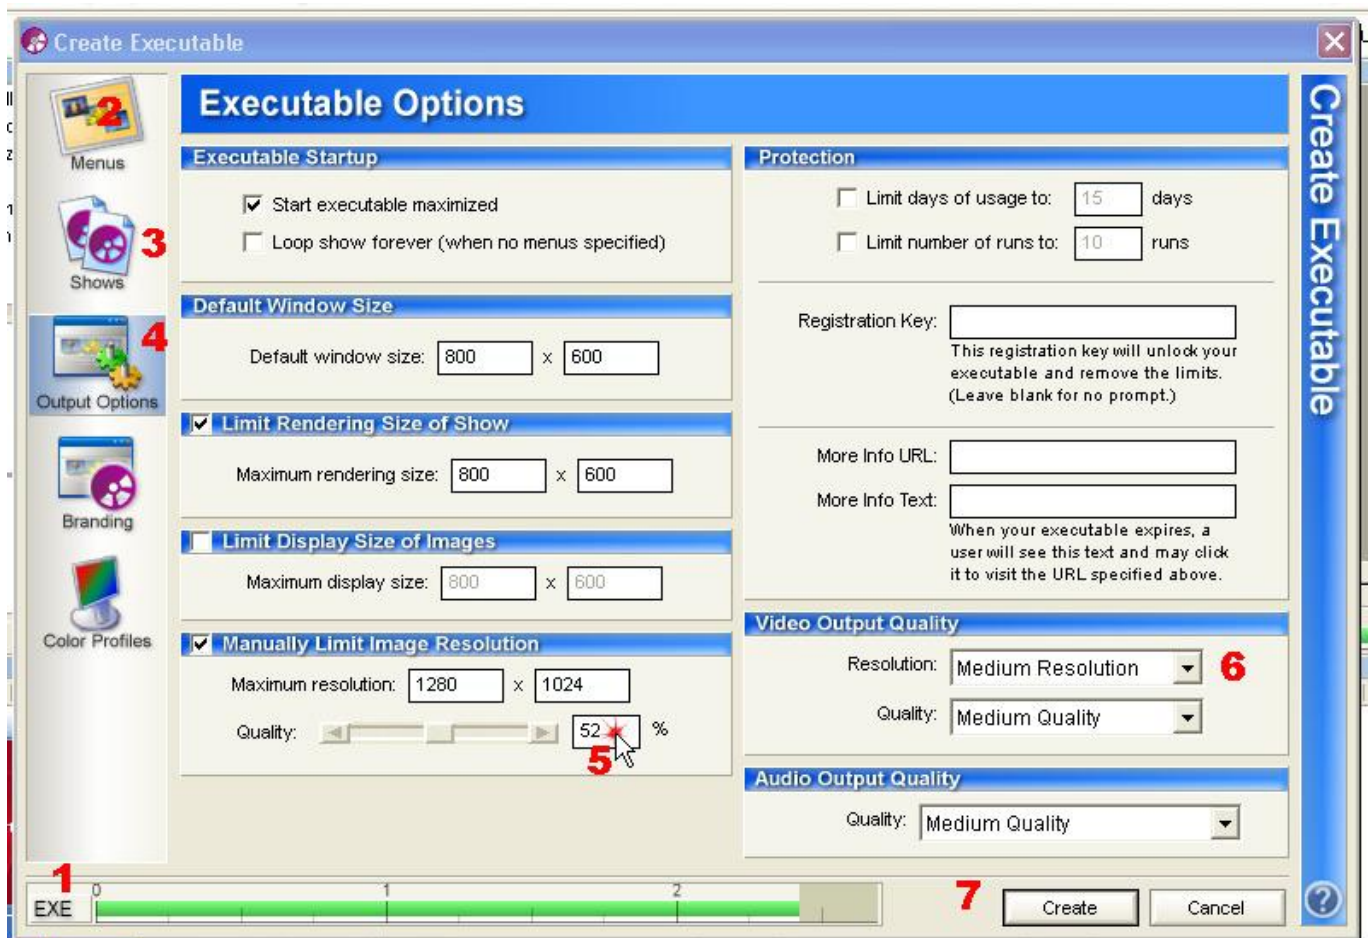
Create Executable

2
Menus

3
Shows

4
Output Options

Branding

Color Profiles

Executable Options

Executable Startup

Start executable maximized

Loop show forever (when no menus specified)

Default Window Size

Default window size: 800 x 600

Limit Rendering Size of Show

Maximum rendering size: 800 x 600

Limit Display Size of Images

Maximum display size: 800 x 600

Manually Limit Image Resolution

Maximum resolution: 1280 x 1024

Quality: 52 %

5

Protection

Limit days of usage to: 15 days

Limit number of runs to: 10 runs

Registration Key:

This registration key will unlock your executable and remove the limits. (Leave blank for no prompt.)

More Info URL:

More Info Text:

When your executable expires, a user will see this text and may click it to visit the URL specified above.

Video Output Quality

Resolution: Medium Resolution

6

Quality: Medium Quality

Audio Output Quality

Quality: Medium Quality

Create Executable

1
EXE 0 1 2

7
Create Cancel

?